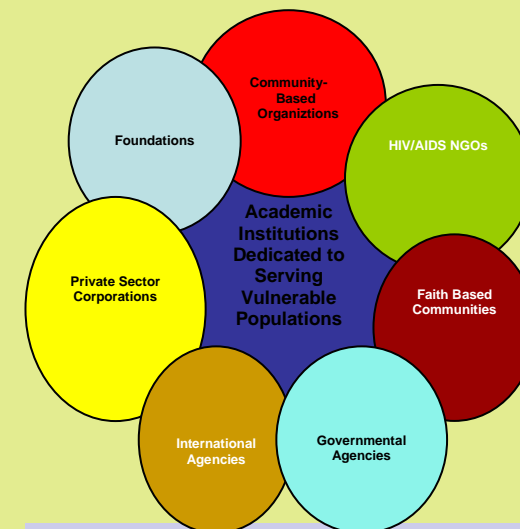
Foundations

Community-Based Organiztions

HIV/AIDS NGOs

Academic Institutions Dedicated to Serving Vulnerable Populations

Private Sector Corporations

Faith Based Communities

International Agencies

Governmental Agencies